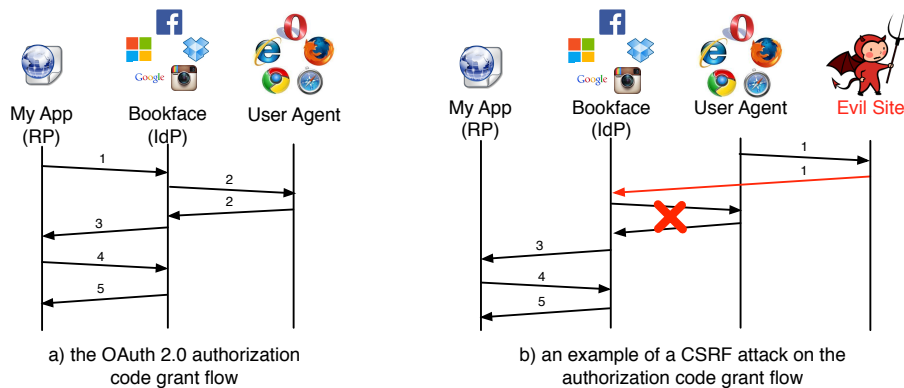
Google

My App
(RP)

Bookface
(IdP)

User Agent

1

2

2

3

4

5

a) the OAuth 2.0 authorization code grant flow

Google

My App
(RP)

Bookface
(IdP)

User Agent

Evil Site

1

1

3

4

5

b) an example of a CSRF attack on the authorization code grant flow